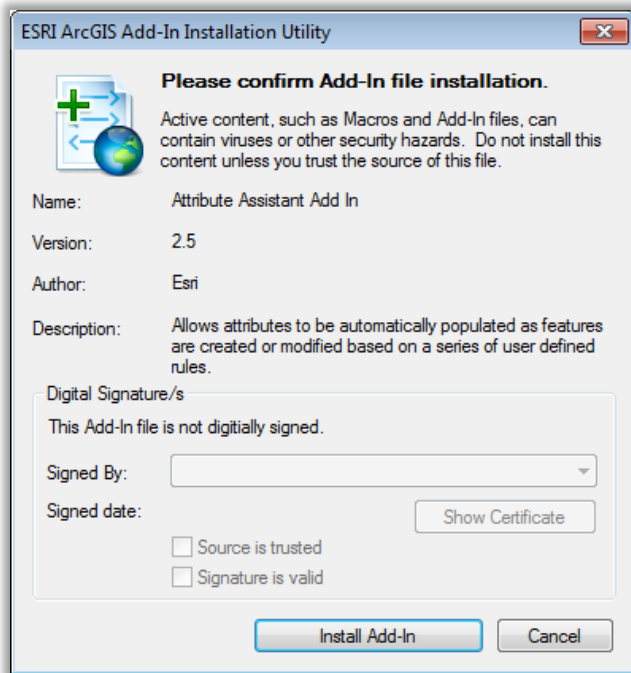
ESRI ArcGIS Add-In Installation Utility

Please confirm Add-In file installation.

Active content, such as Macros and Add-In files, can contain viruses or other security hazards. Do not install this content unless you trust the source of this file.

Name: Attribute Assistant Add In

Version: 2.5

Author: Esri

Description: Allows attributes to be automatically populated as features are created or modified based on a series of user defined rules.

Digital Signature/s

This Add-In file is not digitially signed.

Signed By:

Signed date:

Show Certificate

Source is trusted

Signature is valid

Install Add-In

Cancel